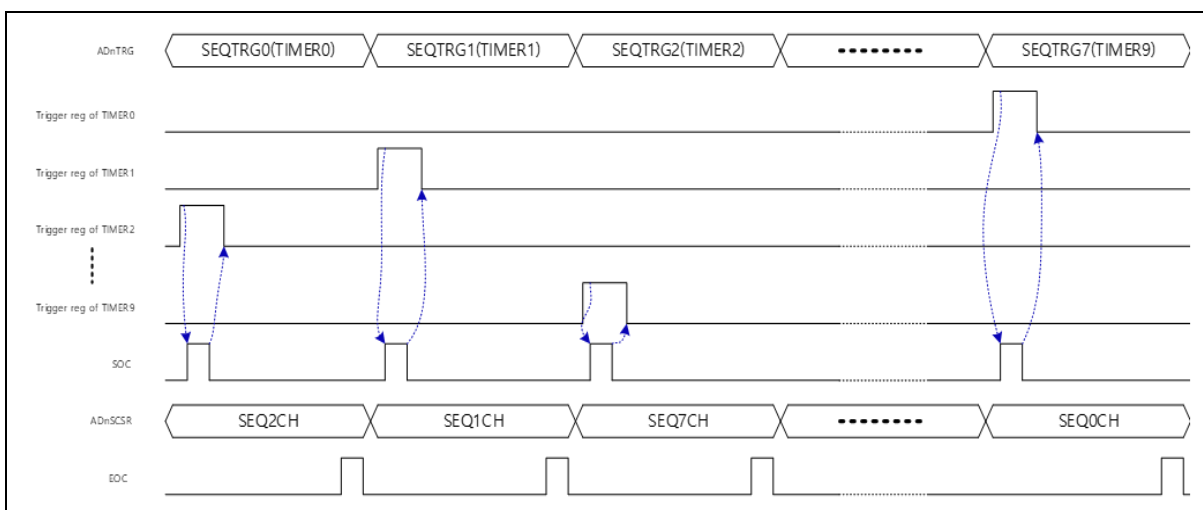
ADnTRG
SEQTRG0(TIMER0)
SEQTRG1(TIMER1)
SEQTRG2(TIMER2)
SEQTRG7(TIMER9)

Trigger reg of TIMER0
Trigger reg of TIMER1
Trigger reg of TIMER2
Trigger reg of TIMER9
SOC

ADnSCSR
SEQ2CH
SEQ1CH
SEQ7CH
SEQ0CH

EOC